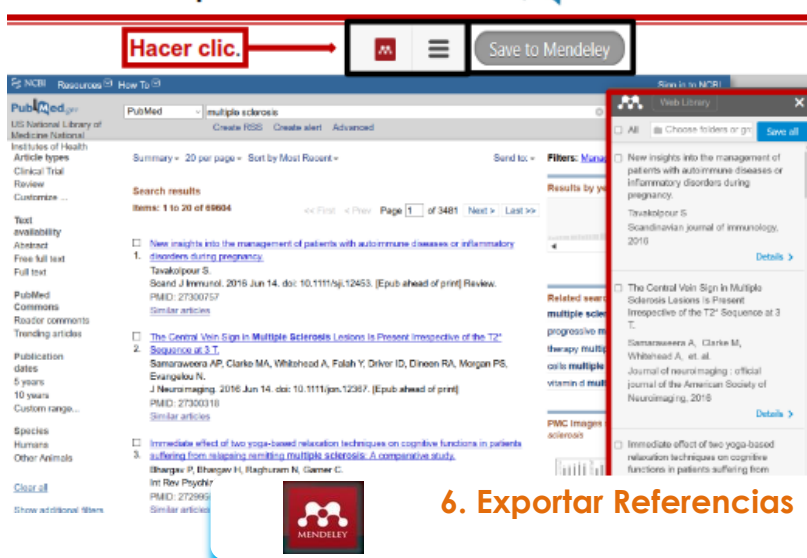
Hacer clic.

Save to Mendeley

NCBI Resources How To

Sign in to NCBI

PubMed.gov

US National Library of Medicine National Institutes of Health

PubMed

multiple sclerosis

Create RSS Create alert Advanced

Article types
Clinical Trial
Review
Customize ...

Text availability
Abstract
Free full text
Full text

PubMed Commons
Reader comments
Trending articles

Publication dates
5 years
10 years
Custom range...

Species
Humans
Other Animals

Clear all

Show additional filters

Summary 20 per page Sort by Most Recent

Send to:

Filters: Manage

Search results

Items: 1 to 20 of 69604

<< First < Prev Page 1 of 3481 Next > Last >>

1. New insights into the management of patients with autoimmune diseases or inflammatory disorders during pregnancy.
Tavakolpour S.
Scand J Immunol. 2016 Jun 14. doi: 10.1111/sji.12453. [Epub ahead of print] Review.
PMID: 27300757
Similar articles

2. The Central Vein Sign in Multiple Sclerosis Lesions Is Present Irrespective of the T2* Sequence at 3 T.
Samaraweera AP, Clarke MA, Whitehead A, Falah Y, Driver ID, Dineen RA, Morgan PS, Evangelou N.
J Neuroimaging. 2016 Jun 14. doi: 10.1111/jon.12367. [Epub ahead of print]
PMID: 27300318
Similar articles

3. Immediate effect of two yoga-based relaxation techniques on cognitive functions in patients suffering from relapsing remitting multiple sclerosis: A comparative study.
Bhargav P, Bhargav H, Raghuram N, Garner C.
Int Rev Psychi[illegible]
PMID: 272995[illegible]
Similar articles

Results by ye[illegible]

Related sear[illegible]
multiple scle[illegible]
progressive m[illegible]
therapy multip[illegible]
cells multiple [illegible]
vitamin d mult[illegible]

PMC Images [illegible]
sclerosis

Web Library

All

Choose folders or gr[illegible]

Save all

New insights into the management of patients with autoimmune diseases or inflammatory disorders during pregnancy.
Tavakolpour S
Scandinavian journal of immunology, 2016
Details >

The Central Vein Sign in Multiple Sclerosis Lesions Is Present Irrespective of the T2* Sequence at 3 T.
Samaraweera A, Clarke M, Whitehead A, et. al.
Journal of neuroimaging : official journal of the American Society of Neuroimaging, 2016
Details >

Immediate effect of two yoga-based relaxation techniques on cognitive functions in patients suffering from

MENDELEY

6. Exportar Referencias